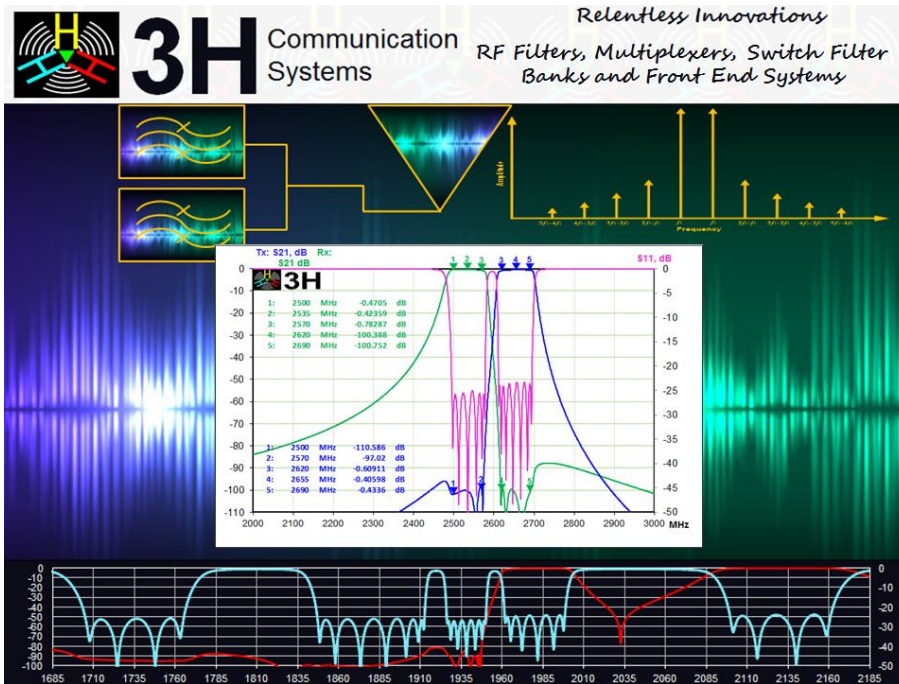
3H Communication Systems

Relentless Innovations

RF Filters, Multiplexers, Switch Filter Banks and Front End Systems

Amplitude

Frequency

Tx: S21, dB Rx: S21 dB

S11, dB

3H

| | | | | |
|---|---|---|---|---|
| 1: | 2500 | MHz | -0.4705 | dB |
| 2: | 2535 | MHz | -0.42359 | dB |
| 3: | 2570 | MHz | -0.78287 | dB |
| 4: | 2620 | MHz | -100.388 | dB |
| 5: | 2690 | MHz | -100.752 | dB |

| | | | | |
|---|---|---|---|---|
| 1: | 2500 | MHz | -110.586 | dB |
| 2: | 2570 | MHz | -97.02 | dB |
| 3: | 2620 | MHz | -0.60911 | dB |
| 4: | 2655 | MHz | -0.40598 | dB |
| 5: | 2690 | MHz | -0.4336 | dB |

0 -10 -20 -30 -40 -50 -60 -70 -80 -90 -100 -110

0 -5 -10 -15 -20 -25 -30 -35 -40 -45 -50

2000 2100 2200 2300 2400 2500 2600 2700 2800 2900 3000 MHz

1 2 3 3 4 5 1 2 5

0 -10 -20 -30 -40 -50 -60 -70 -80 -90 -100

0 -10 -20 -30 -40 -50

1685 1710 1735 1760 1785 1810 1835 1860 1885 1910 1935 1960 1985 2010 2035 2060 2085 2110 2135 2160 2185